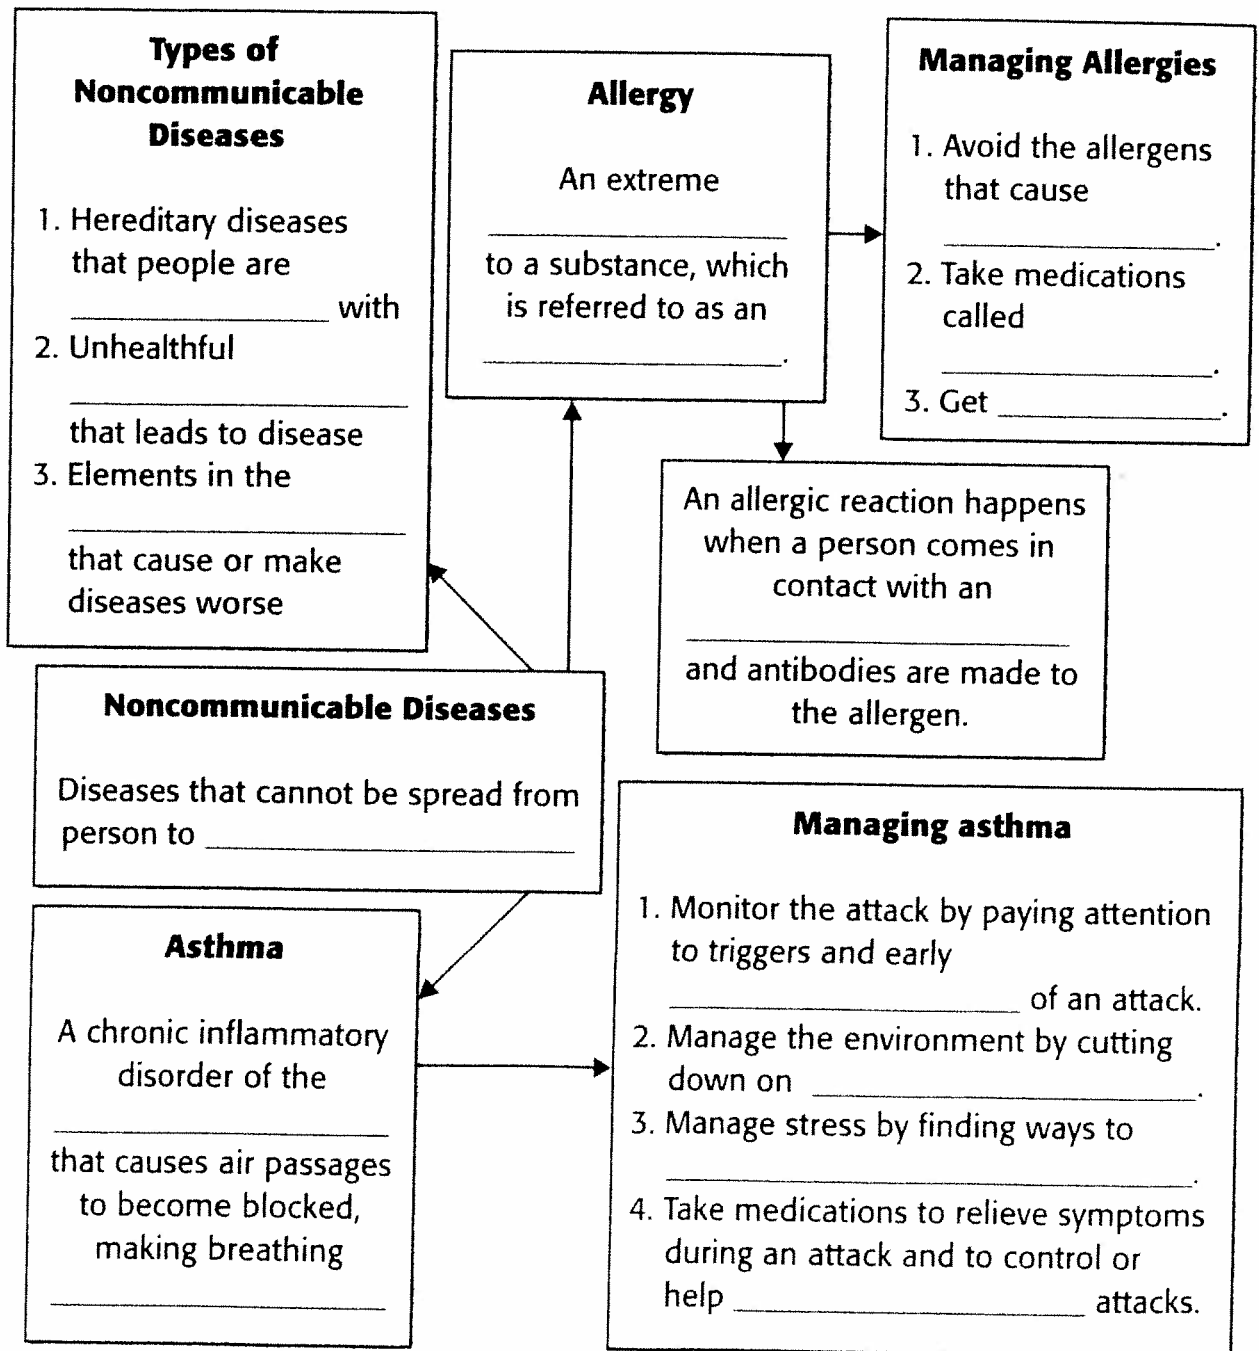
Types of Noncommunicable Diseases

1. Hereditary diseases that people are ______________ with
2. Unhealthful ______________ that leads to disease
3. Elements in the ______________ that cause or make diseases worse

Allergy

An extreme ______________ to a substance, which is referred to as an ______________.

Managing Allergies

1. Avoid the allergens that cause ______________.
2. Take medications called ______________.
3. Get ______________.

An allergic reaction happens when a person comes in contact with an ______________ and antibodies are made to the allergen.

Noncommunicable Diseases

Diseases that cannot be spread from person to ______________

Asthma

A chronic inflammatory disorder of the ______________ that causes air passages to become blocked, making breathing ______________

Managing asthma

1. Monitor the attack by paying attention to triggers and early ______________ of an attack.
2. Manage the environment by cutting down on ______________.
3. Manage stress by finding ways to ______________.
4. Take medications to relieve symptoms during an attack and to control or help ______________ attacks.